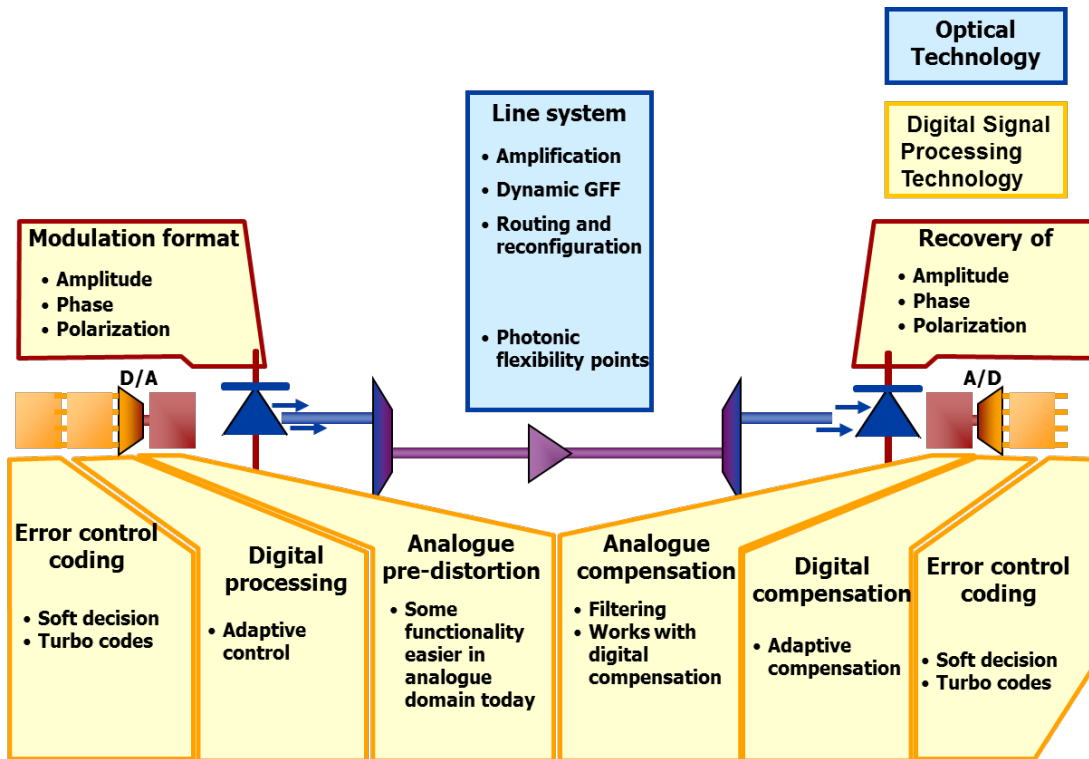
Optical Technology

Digital Signal Processing Technology

Line system
• Amplification
• Dynamic GFF
• Routing and reconfiguration
• Photonic flexibility points

Modulation format
• Amplitude
• Phase
• Polarization

Recovery of
• Amplitude
• Phase
• Polarization

D/A

A/D

Error control coding
• Soft decision
• Turbo codes

Digital processing
• Adaptive control

Analogue pre-distortion
• Some functionality easier in analogue domain today

Analogue compensation
• Filtering
• Works with digital compensation

Digital compensation
• Adaptive compensation

Error control coding
• Soft decision
• Turbo codes